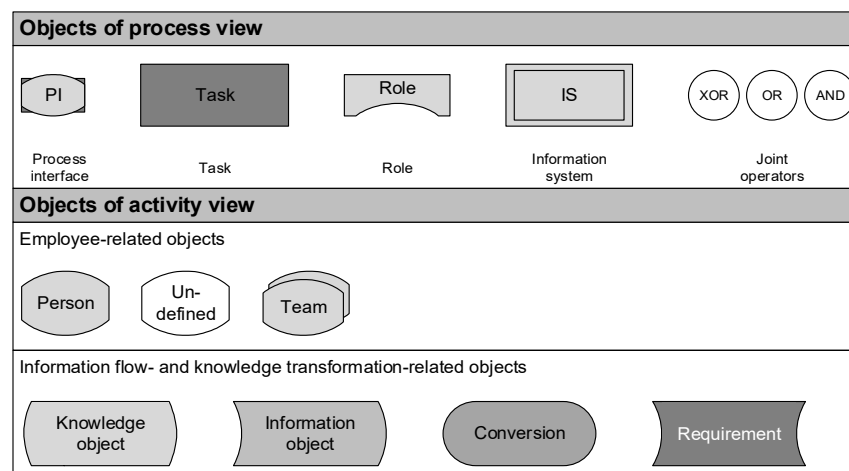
Objects of process view

PI

Task

Role

IS

XOR

OR

AND

Process interface

Task

Role

Information system

Joint operators

Objects of activity view

Employee-related objects

Person

Undefined

Team

Information flow- and knowledge transformation-related objects

Knowledge object

Information object

Conversion

Requirement